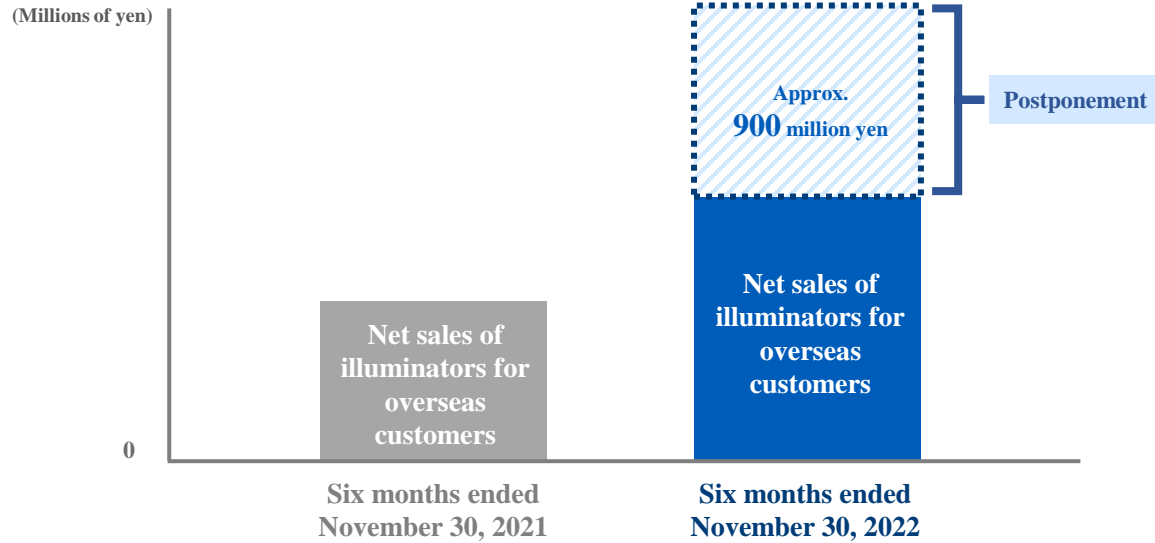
(Millions of yen)

Approx.
900 million yen

Postponement

Net sales of illuminators for overseas customers

Net sales of illuminators for overseas customers

0

Six months ended November 30, 2021

Six months ended November 30, 2022